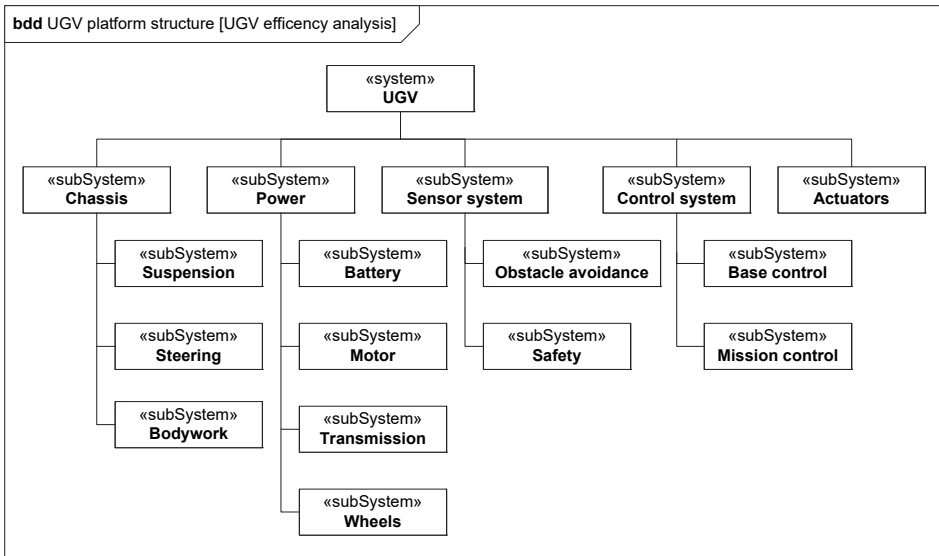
**bdd** UGV platform structure [UGV efficency analysis]

«system»
**UGV**

«subSystem»
**Chassis**

«subSystem»
**Suspension**

«subSystem»
**Steering**

«subSystem»
**Bodywork**

«subSystem»
**Power**

«subSystem»
**Battery**

«subSystem»
**Motor**

«subSystem»
**Transmission**

«subSystem»
**Wheels**

«subSystem»
**Sensor system**

«subSystem»
**Obstacle avoidance**

«subSystem»
**Safety**

«subSystem»
**Control system**

«subSystem»
**Base control**

«subSystem»
**Mission control**

«subSystem»
**Actuators**